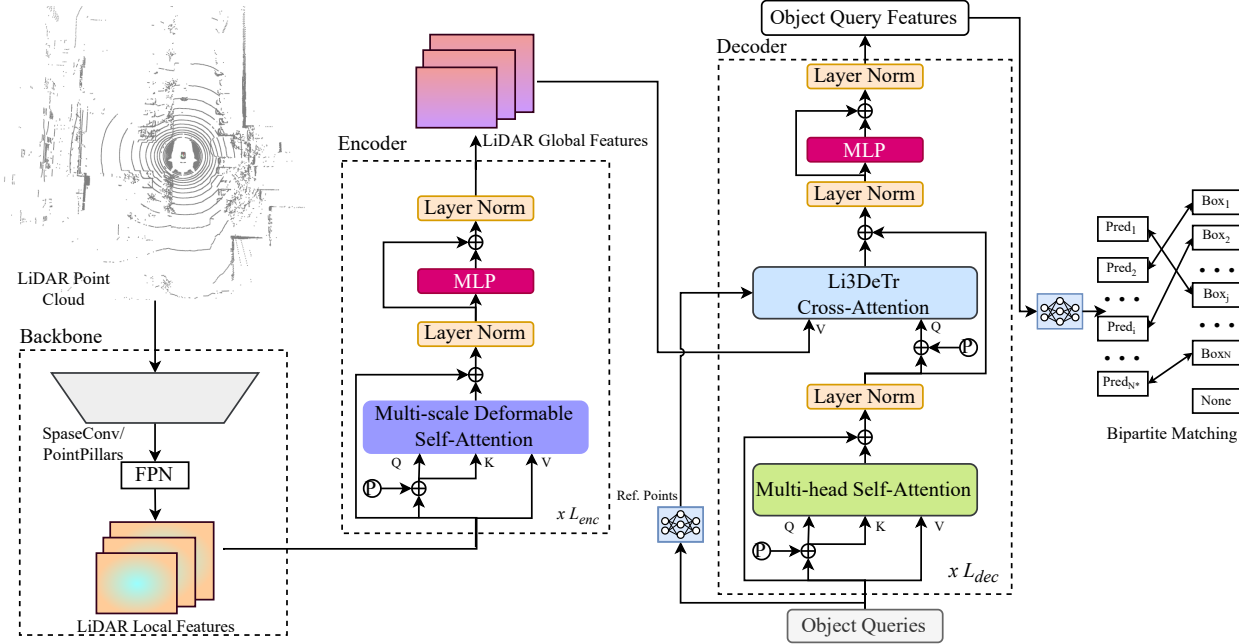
LiDAR Point Cloud

Backbone

SpaseConv/ PointPillars

FPN

LiDAR Local Features

Encoder

Layer Norm

$\oplus$

MLP

Layer Norm

$\oplus$

Multi-scale Deformable Self-Attention

Q K V

P

$\oplus$

x $L_{enc}$

LiDAR Global Features

Ref. Points

Object Query Features

Decoder

Layer Norm

$\oplus$

MLP

Layer Norm

$\oplus$

Li3DeTr Cross-Attention

V Q

$\oplus$

P

Layer Norm

$\oplus$

Multi-head Self-Attention

Q K V

P

$\oplus$

x $L_{dec}$

Object Queries

Pred$_1$

Pred$_2$

• • •

Pred$_i$

• • •

Pred$_{N^*}$

Box$_1$

Box$_2$

• • •

Box$_j$

• • •

Box$_N$

None

Bipartite Matching